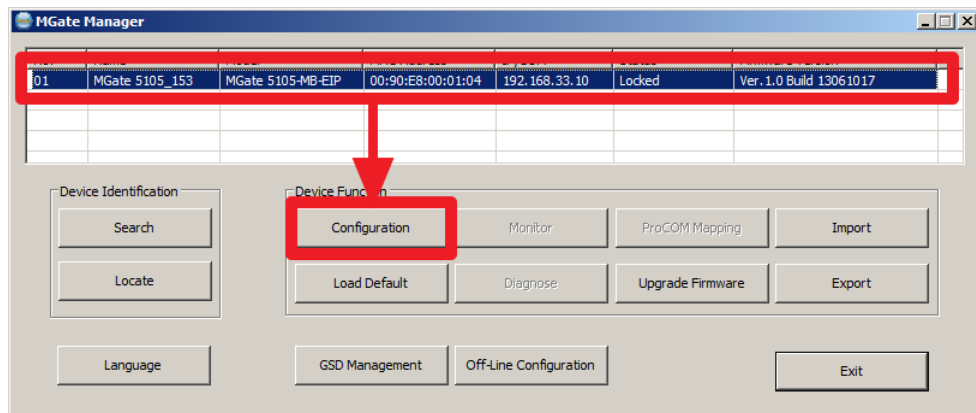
MGate Manager

| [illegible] | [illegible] | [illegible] | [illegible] | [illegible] | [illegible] | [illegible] |
|---|---|---|---|---|---|---|
| 01 | MGate 5105_153 | MGate 5105-MB-EIP | 00:90:E8:00:01:04 | 192.168.33.10 | Locked | Ver.1.0 Build 13061017 |

Device Identification
Search
Locate

Device Function
Configuration
Monitor
ProCOM Mapping
Import
Load Default
Diagnose
Upgrade Firmware
Export

Language
GSD Management
Off-Line Configuration
Exit